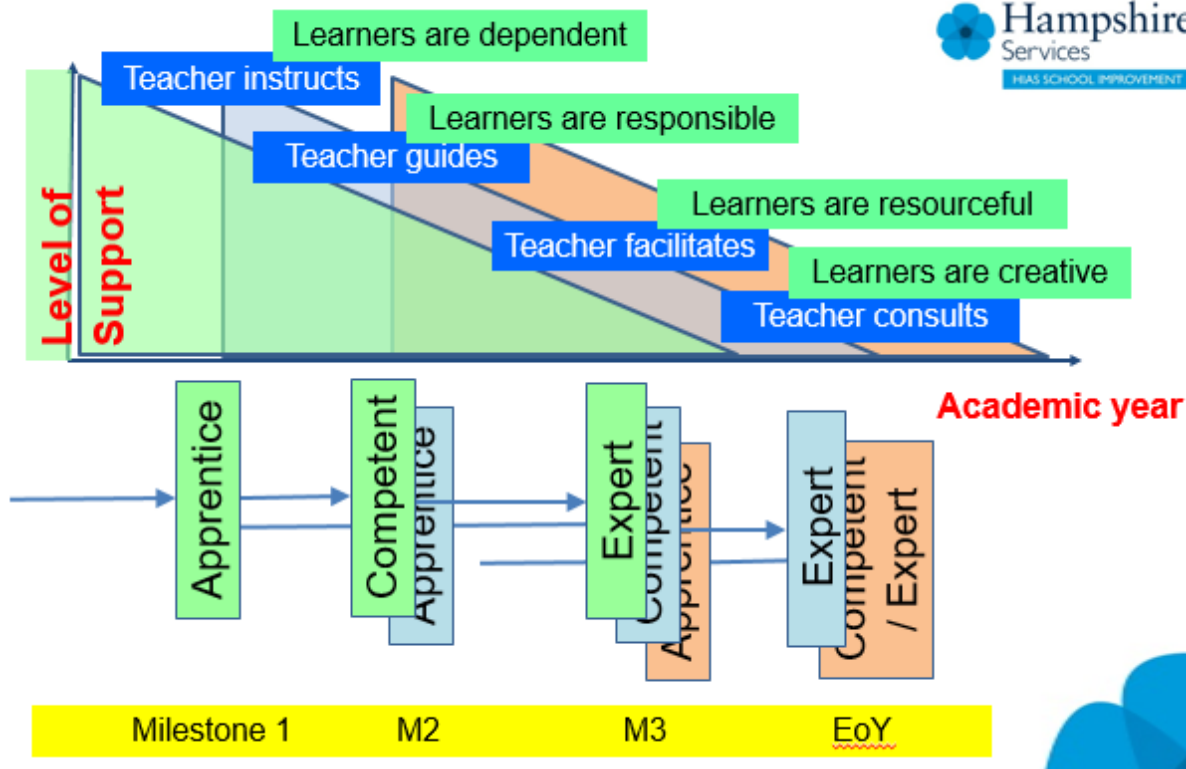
Hampshire
Services
HIAS SCHOOL IMPROVEMENT

Learners are dependent
Teacher instructs
Learners are responsible
Teacher guides
Learners are resourceful
Teacher facilitates
Learners are creative
Teacher consults

Level of Support

Academic year

Apprentice

Competent
Apprentice

Expert
Competent
Apprentice

Expert
Competent / Expert

| Milestone 1 | M2 | M3 | EoY |
|---|---|---|---|